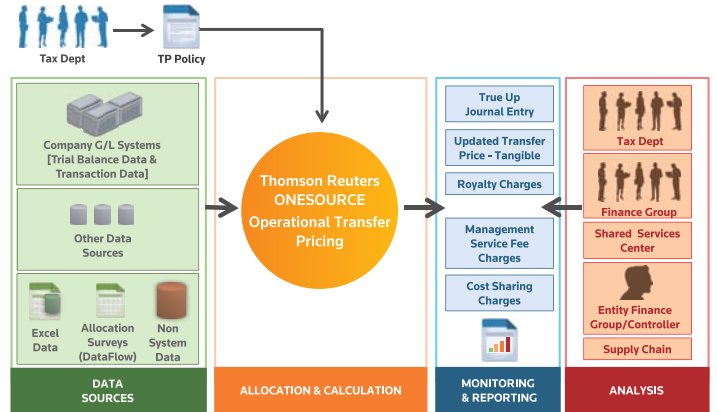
Tax Dept

TP Policy

Company G/L Systems [Trial Balance Data & Transaction Data]

Other Data Sources

Excel Data

Allocation Surveys (DataFlow)

Non System Data

Thomson Reuters ONESOURCE Operational Transfer Pricing

True Up Journal Entry

Updated Transfer Price - Tangible

Royalty Charges

Management Service Fee Charges

Cost Sharing Charges

Tax Dept

Finance Group

Shared Services Center

Entity Finance Group/Controller

Supply Chain

DATA SOURCES

ALLOCATION & CALCULATION

MONITORING & REPORTING

ANALYSIS